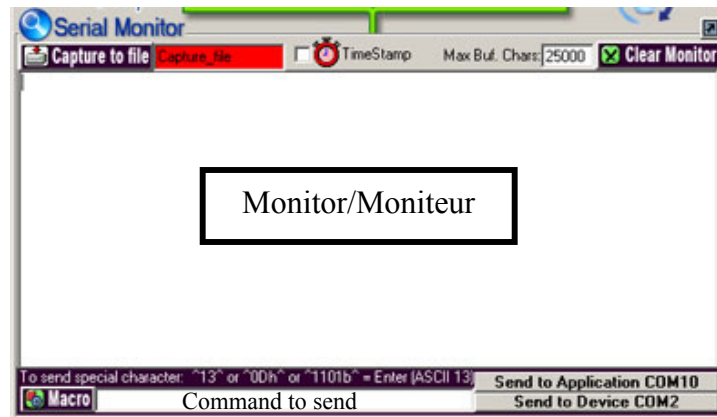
Serial Monitor

Capture to file Capture_file TimeStamp Max Buf. Chars: 25000 Clear Monitor

Monitor/Moniteur

To send special character: ^13^ or ^0Dh^ or ^1101b^ = Enter (ASCII 13)

Send to Application COM10

Macro Command to send

Send to Device COM2